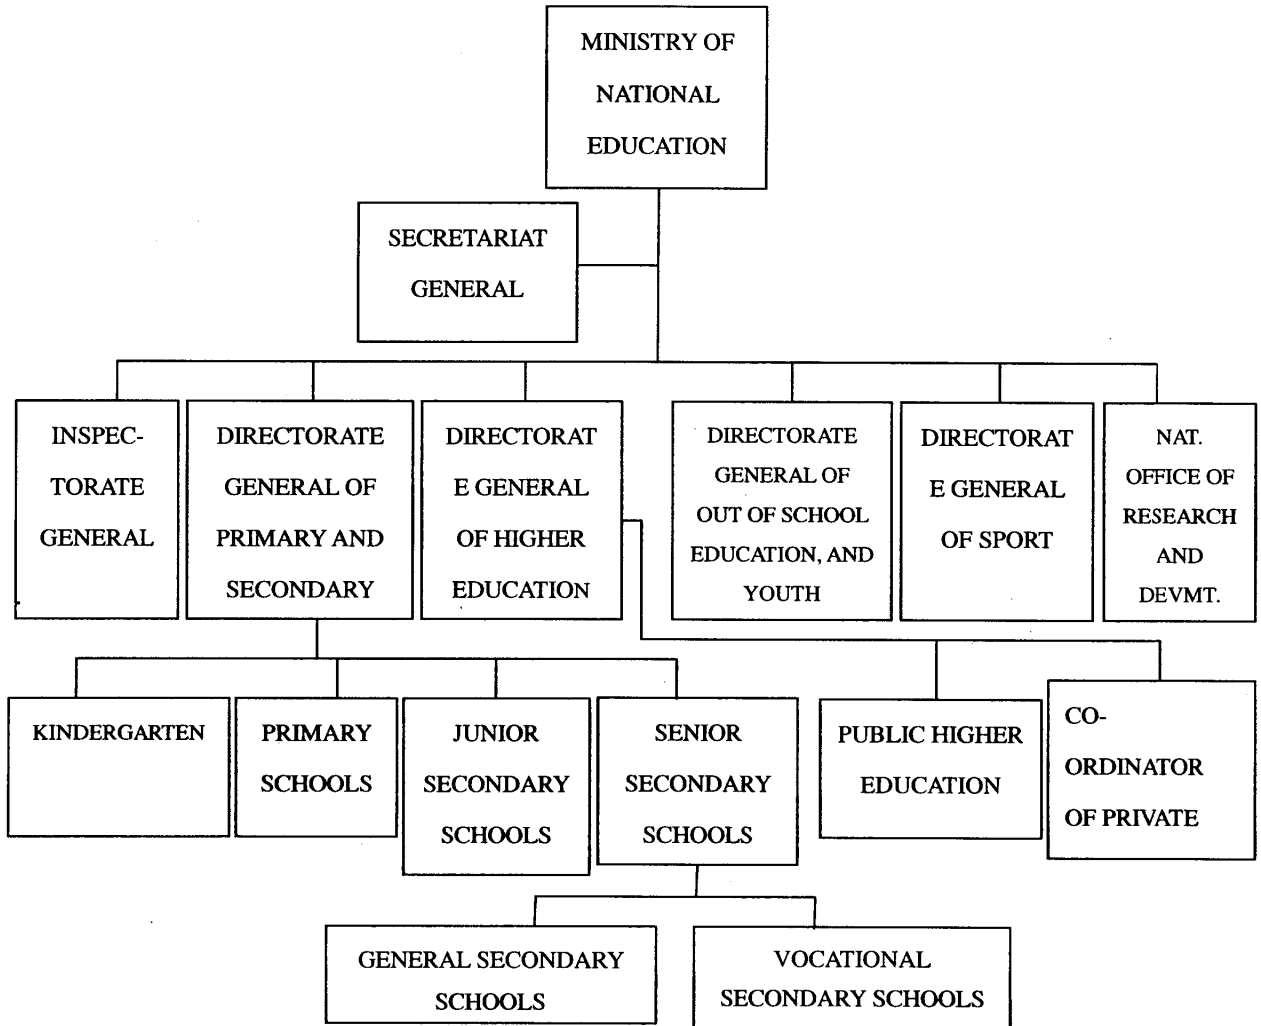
MINISTRY OF NATIONAL EDUCATION

SECRETARIAT GENERAL

INSPECTORATE GENERAL

DIRECTORATE GENERAL OF PRIMARY AND SECONDARY

DIRECTORATE GENERAL OF HIGHER EDUCATION

DIRECTORATE GENERAL OF OUT OF SCHOOL EDUCATION, AND YOUTH

DIRECTORATE GENERAL OF SPORT

NAT. OFFICE OF RESEARCH AND DEVMT.

KINDERGARTEN

PRIMARY SCHOOLS

JUNIOR SECONDARY SCHOOLS

SENIOR SECONDARY SCHOOLS

PUBLIC HIGHER EDUCATION

CO-ORDINATOR OF PRIVATE

GENERAL SECONDARY SCHOOLS

VOCATIONAL SECONDARY SCHOOLS